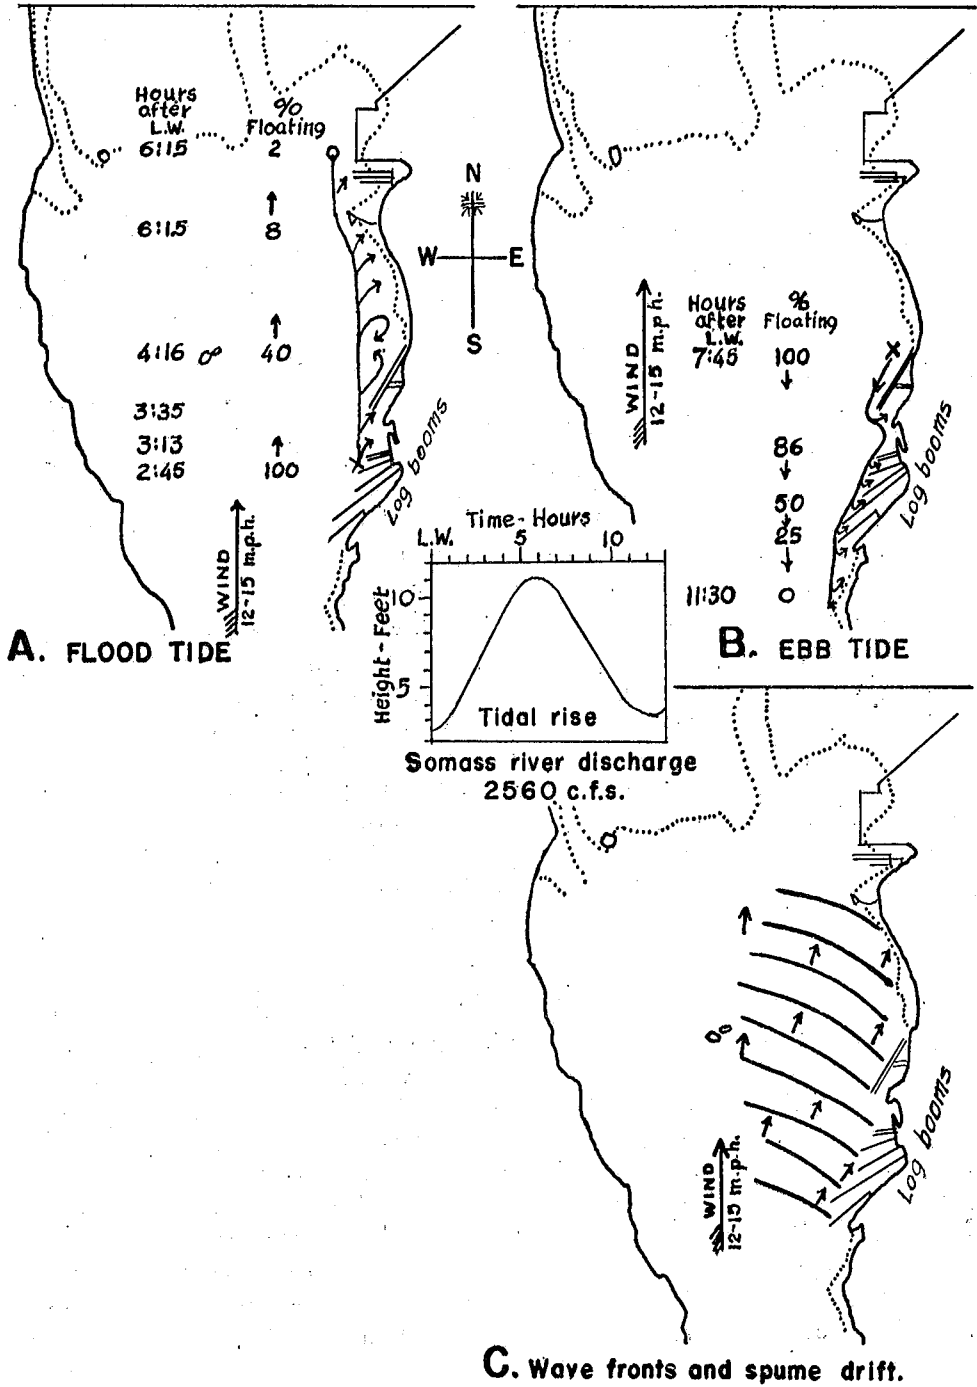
Hours after L.W. % Floating
6:15 2
6:15 8
4:16 40
3:35
3:13
2:45 100

N
W E
S

Log booms

WIND 12-15 m.p.h.

A. FLOOD TIDE

Hours after L.W. % Floating
7:45 100
86
50
25
11:30 0

WIND 12-15 m.p.h.

Log booms

B. EBB TIDE

Time - Hours
L.W. 5 10
Height - Feet
10
5
Tidal rise
Somass river discharge 2560 c.f.s.

WIND 12-15 m.p.h.

Log booms

C. Wave fronts and spume drift.